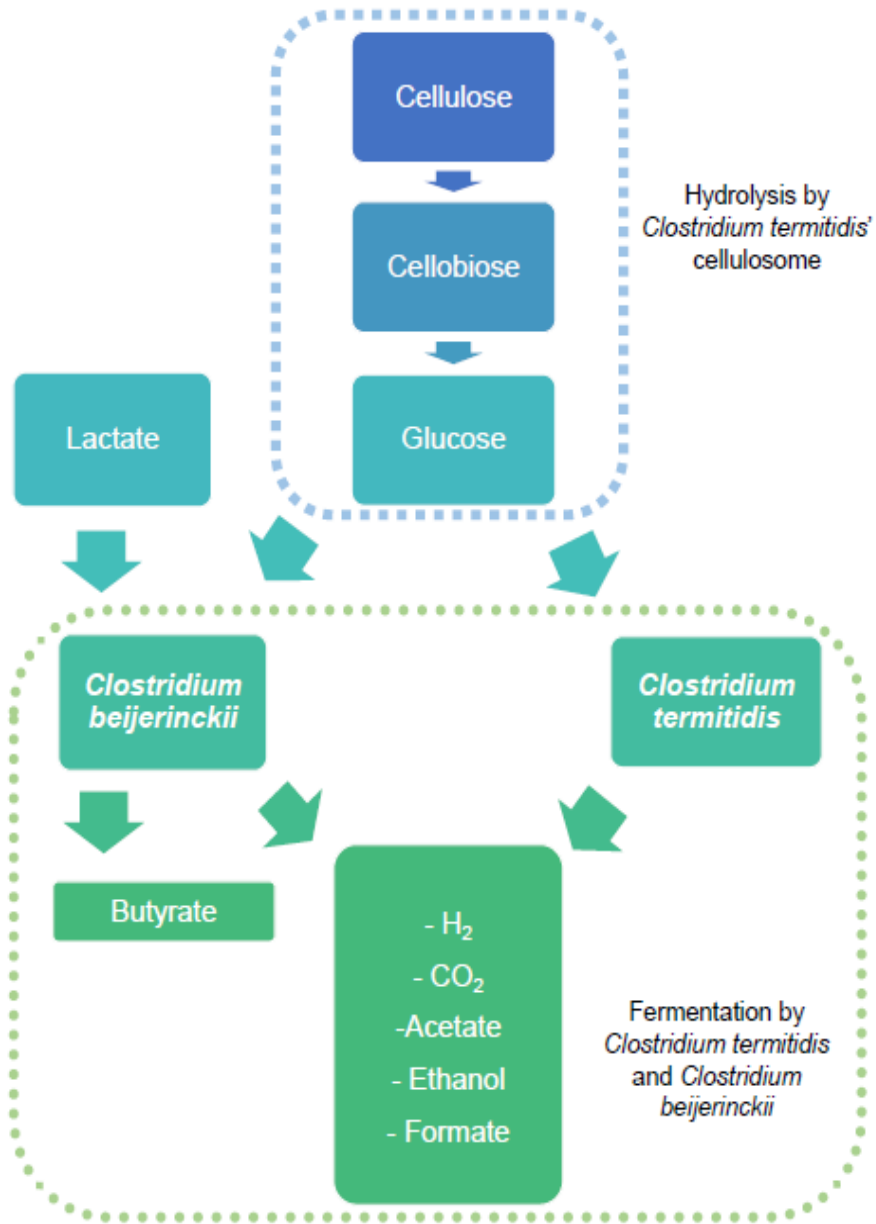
Cellulose

Cellobiose

Glucose

Hydrolysis by Clostridium termitidis' cellulosome

Lactate

Clostridium beijerinckii

Clostridium termitidis

Butyrate

- $H_2$
- $CO_2$
-Acetate
- Ethanol
- Formate

Fermentation by Clostridium termitidis and Clostridium beijerinckii